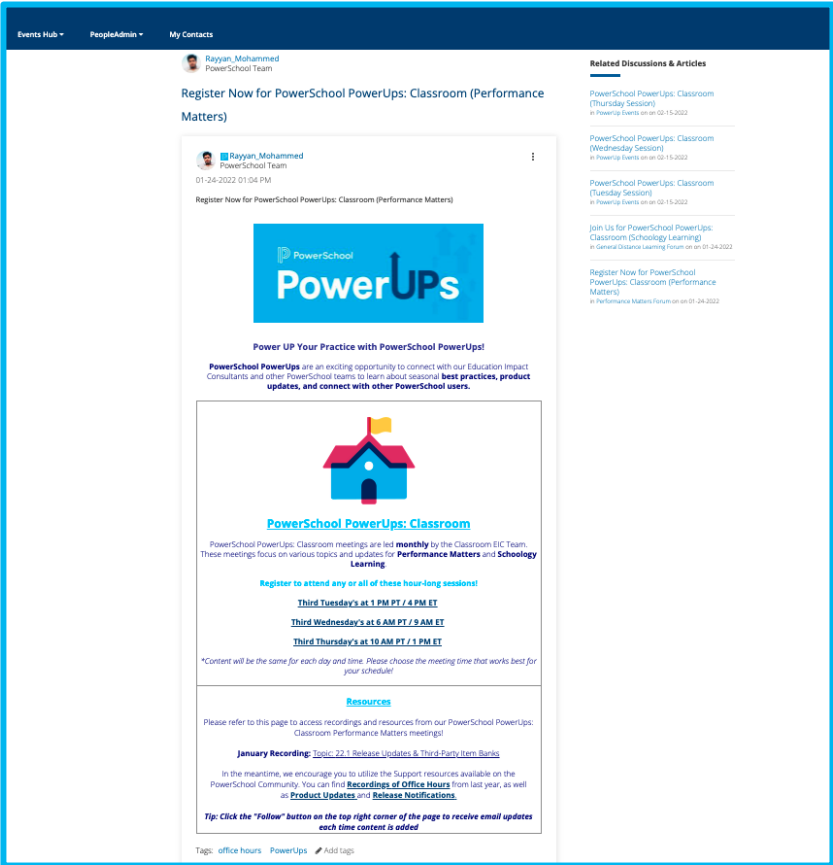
Events Hub ▾ PeopleAdmin ▾ My Contacts

Rayyan_Mohammed
PowerSchool Team

Register Now for PowerSchool PowerUps: Classroom (Performance Matters)

Rayyan_Mohammed
PowerSchool Team
01-24-2022 01:04 PM

Register Now for PowerSchool PowerUps: Classroom (Performance Matters)

PowerSchool
PowerUPs

Power UP Your Practice with PowerSchool PowerUps!

PowerSchool PowerUps are an exciting opportunity to connect with our Education Impact Consultants and other PowerSchool teams to learn about seasonal best practices, product updates, and connect with other PowerSchool users.

PowerSchool PowerUps: Classroom

PowerSchool PowerUps: Classroom meetings are led monthly by the Classroom EIC Team. These meetings focus on various topics and updates for Performance Matters and Schoology Learning.

Register to attend any or all of these hour-long sessions!

Third Tuesday's at 1 PM PT / 4 PM ET

Third Wednesday's at 6 AM PT / 9 AM ET

Third Thursday's at 10 AM PT / 1 PM ET

*Content will be the same for each day and time. Please choose the meeting time that works best for your schedule!

Resources

Please refer to this page to access recordings and resources from our PowerSchool PowerUps: Classroom Performance Matters meetings!

January Recording: Topic: 22.1 Release Updates & Third-Party Item Banks

In the meantime, we encourage you to utilize the Support resources available on the PowerSchool Community. You can find Recordings of Office Hours from last year, as well as Product Updates and Release Notifications.

Tip: Click the "Follow" button on the top right corner of the page to receive email updates each time content is added

Tags: office hours PowerUps Add tags

Related Discussions & Articles

PowerSchool PowerUps: Classroom (Thursday Session)
in PowerUp Events on on 02-15-2022

PowerSchool PowerUps: Classroom (Wednesday Session)
in PowerUp Events on on 02-15-2022

PowerSchool PowerUps: Classroom (Tuesday Session)
in PowerUp Events on on 02-15-2022

Join Us for PowerSchool PowerUps: Classroom (Schoology Learning)
in General Distance Learning Forum on on 01-24-2022

Register Now for PowerSchool PowerUps: Classroom (Performance Matters)
in Performance Matters Forum on on 01-24-2022